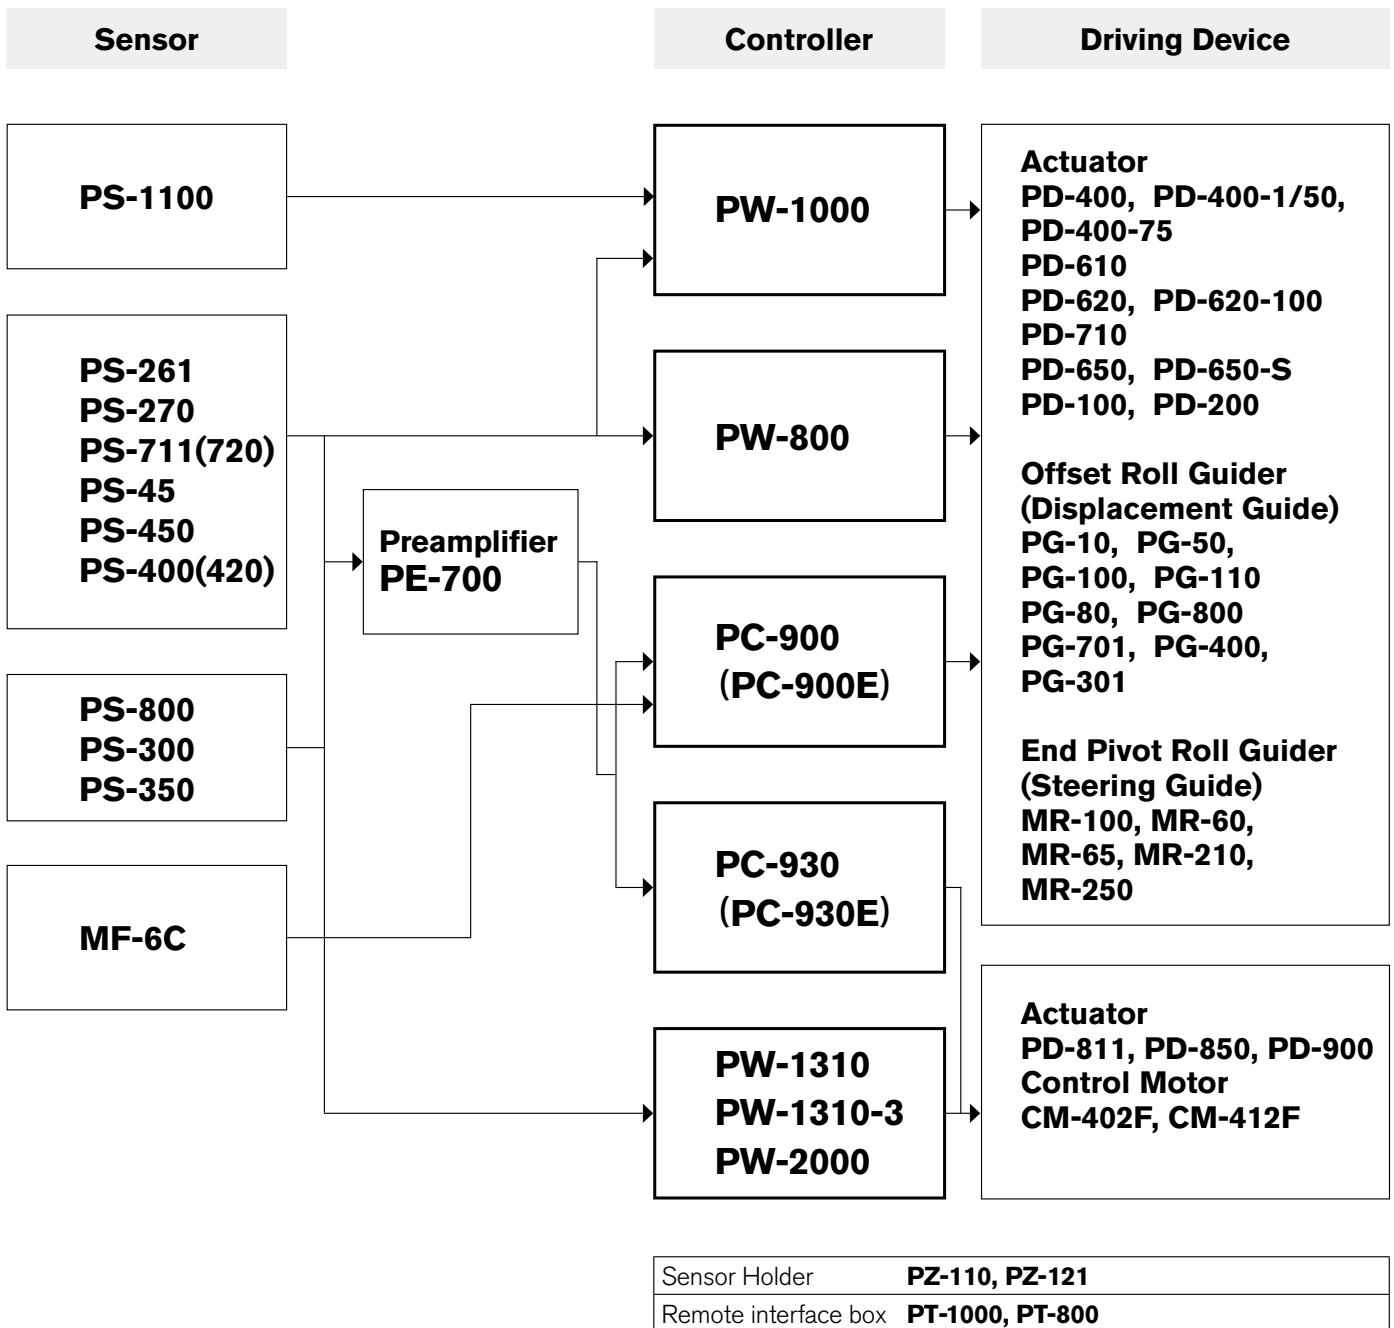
Sensor

Controller

Driving Device

PS-1100

PS-261
PS-270
PS-711(720)
PS-45
PS-450
PS-400(420)

Preamplifier
PE-700

PS-800
PS-300
PS-350

MF-6C

PW-1000

PW-800

PC-900
(PC-900E)

PC-930
(PC-930E)

PW-1310
PW-1310-3
PW-2000

Actuator
PD-400, PD-400-1/50, PD-400-75
PD-610
PD-620, PD-620-100
PD-710
PD-650, PD-650-S
PD-100, PD-200

Offset Roll Guider
(Displacement Guide)
PG-10, PG-50,
PG-100, PG-110
PG-80, PG-800
PG-701, PG-400,
PG-301

End Pivot Roll Guider
(Steering Guide)
MR-100, MR-60,
MR-65, MR-210,
MR-250

Actuator
PD-811, PD-850, PD-900
Control Motor
CM-402F, CM-412F

| Sensor Holder | PZ-110, PZ-121 |
|---|---|
| Remote interface box | PT-1000, PT-800 |